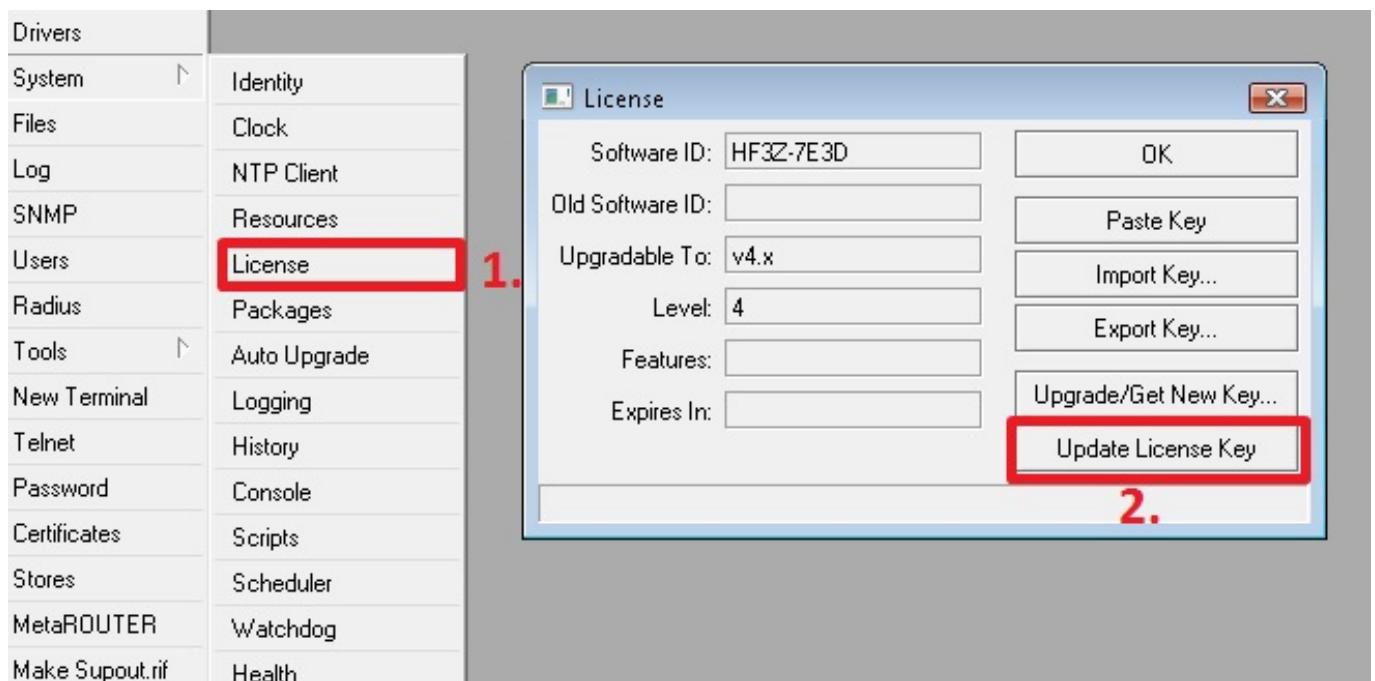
Drivers
System
Files
Log
SNMP
Users
Radius
Tools
New Terminal
Telnet
Password
Certificates
Stores
MetaROUTER
Make Supout.rif

Identity
Clock
NTP Client
Resources
License
Packages
Auto Upgrade
Logging
History
Console
Scripts
Scheduler
Watchdog
Health

1.

License

Software ID: HF3Z-7E3D
Old Software ID:
Upgradable To: v4.x
Level: 4
Features:
Expires In:

OK
Paste Key
Import Key...
Export Key...
Upgrade/Get New Key...
Update License Key

2.